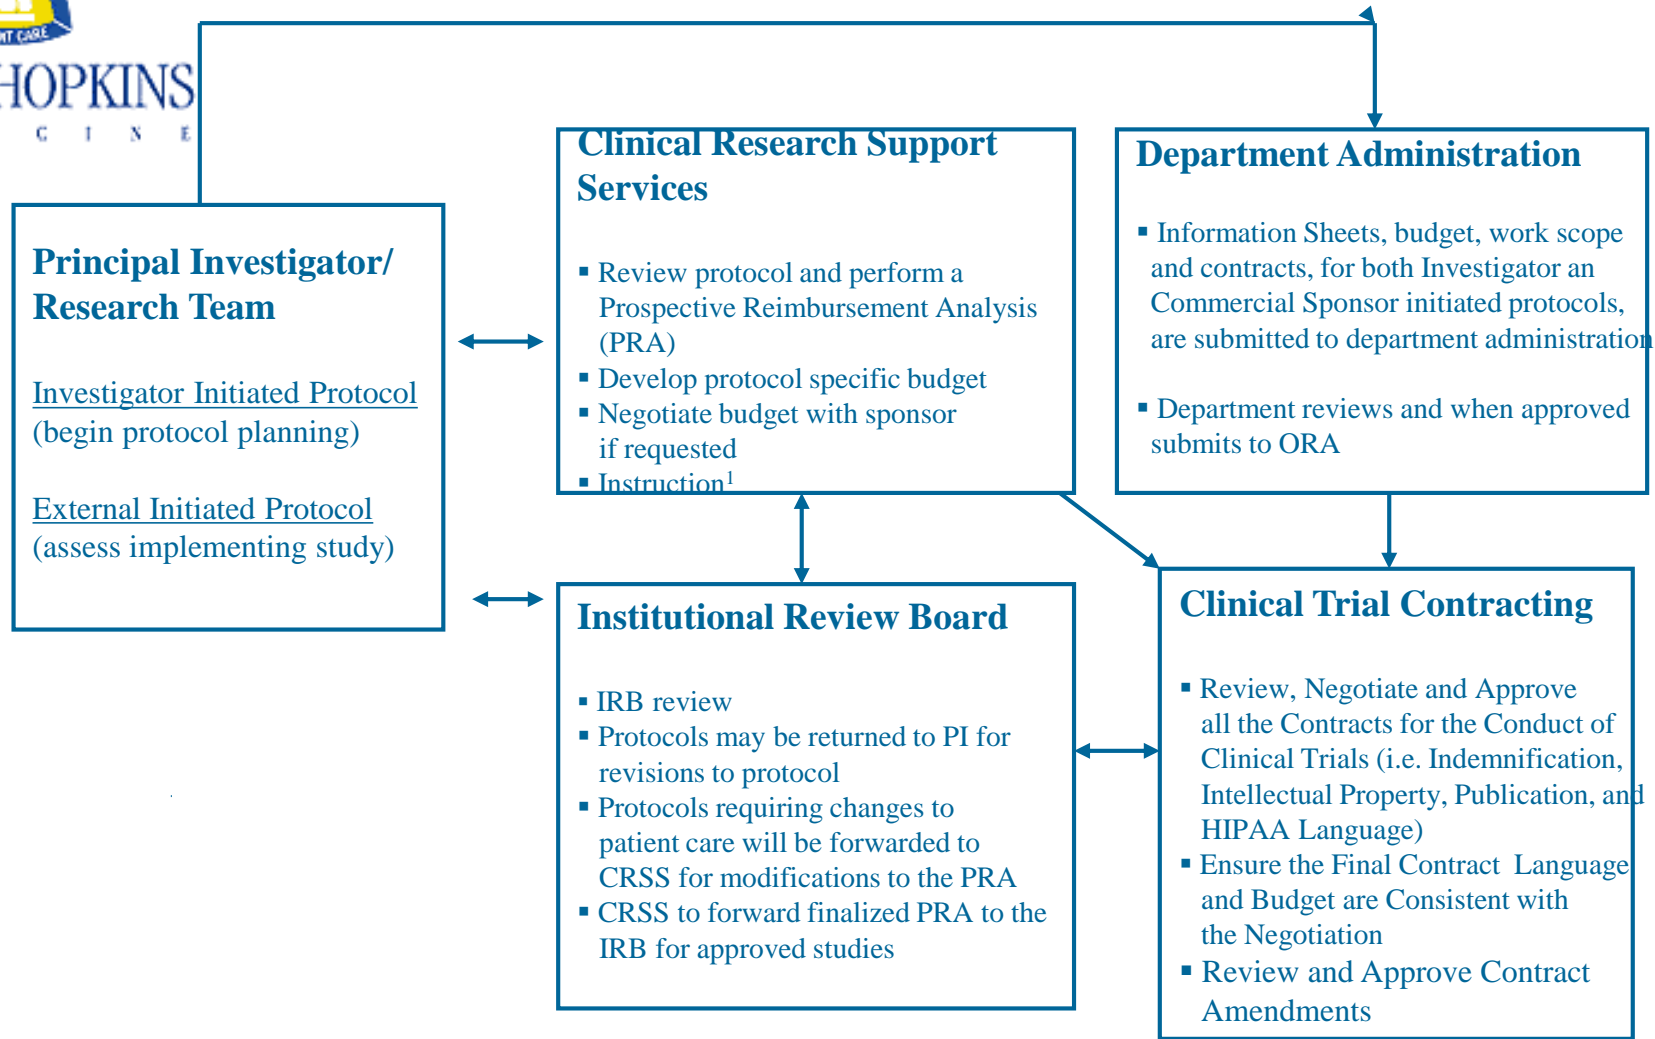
NT CARE
HOPKINS
C I N E

Principal Investigator/ Research Team

Investigator Initiated Protocol
(begin protocol planning)

External Initiated Protocol
(assess implementing study)

Clinical Research Support Services

▪ Review protocol and perform a Prospective Reimbursement Analysis (PRA)
▪ Develop protocol specific budget
▪ Negotiate budget with sponsor if requested
▪ Instruction$^1$

Department Administration

▪ Information Sheets, budget, work scope and contracts, for both Investigator an Commercial Sponsor initiated protocols, are submitted to department administration

▪ Department reviews and when approved submits to ORA

Institutional Review Board

▪ IRB review
▪ Protocols may be returned to PI for revisions to protocol
▪ Protocols requiring changes to patient care will be forwarded to CRSS for modifications to the PRA
▪ CRSS to forward finalized PRA to the IRB for approved studies

Clinical Trial Contracting

▪ Review, Negotiate and Approve all the Contracts for the Conduct of Clinical Trials (i.e. Indemnification, Intellectual Property, Publication, and HIPAA Language)
▪ Ensure the Final Contract Language and Budget are Consistent with the Negotiation
▪ Review and Approve Contract Amendments